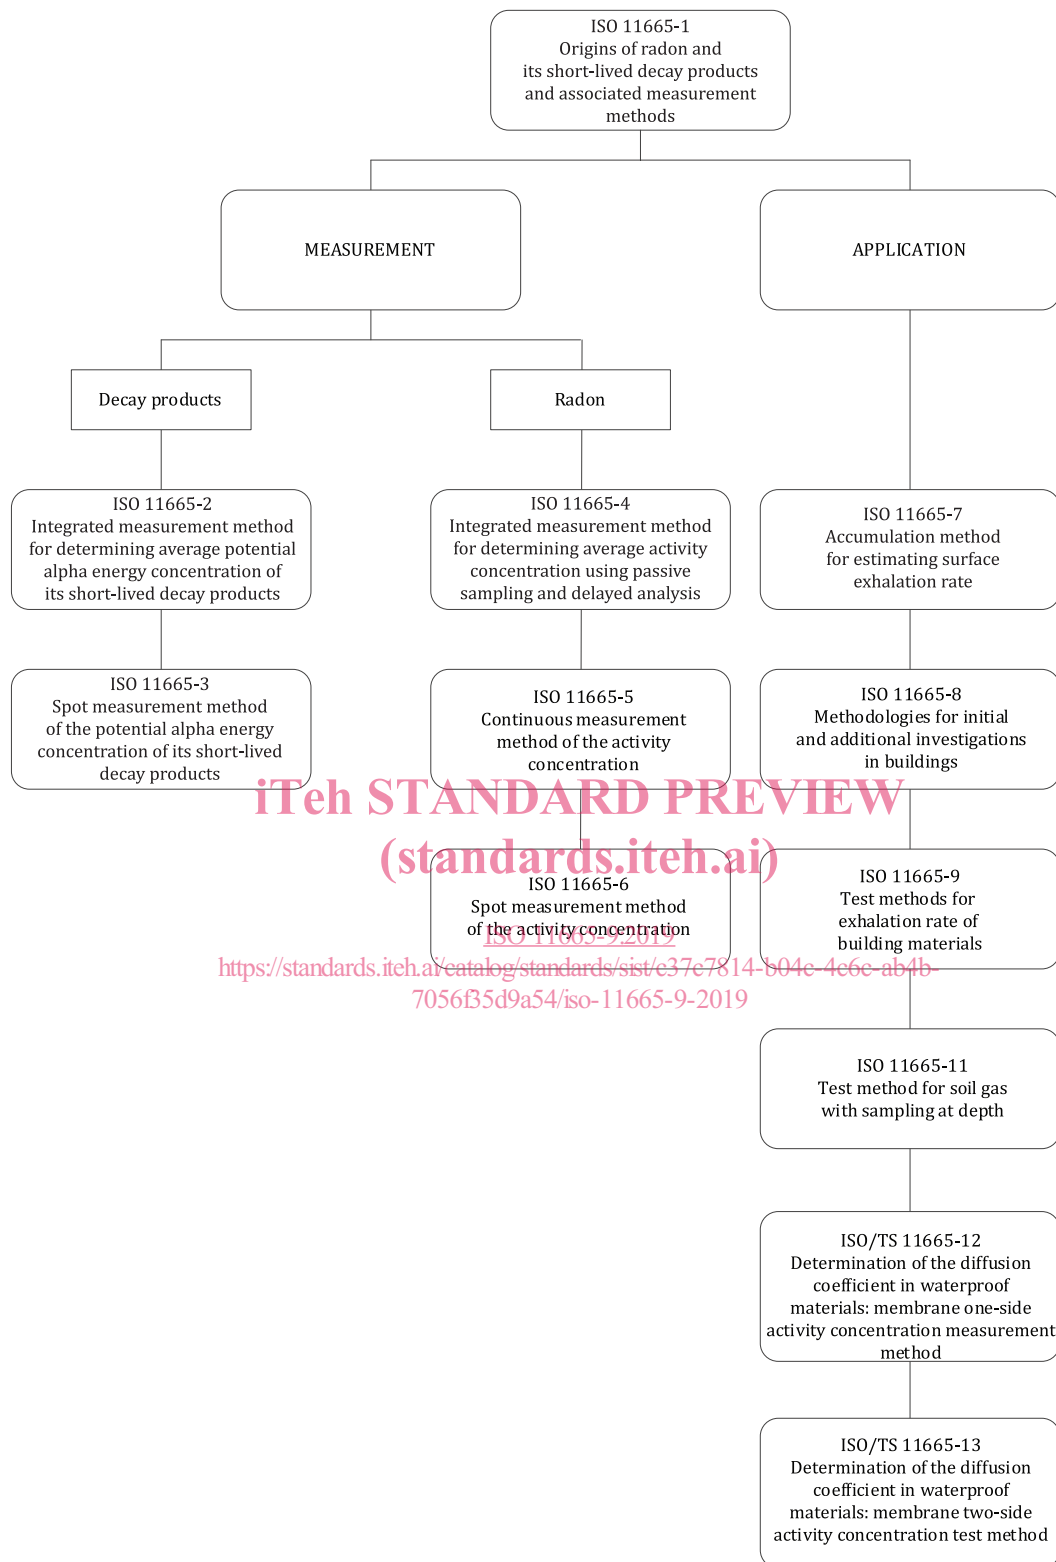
ISO 11665-1
Origins of radon and its short-lived decay products and associated measurement methods

MEASUREMENT

APPLICATION

Decay products

Radon

ISO 11665-2
Integrated measurement method for determining average potential alpha energy concentration of its short-lived decay products

ISO 11665-4
Integrated measurement method for determining average activity concentration using passive sampling and delayed analysis

ISO 11665-7
Accumulation method for estimating surface exhalation rate

ISO 11665-3
Spot measurement method of the potential alpha energy concentration of its short-lived decay products

ISO 11665-5
Continuous measurement method of the activity concentration

ISO 11665-8
Methodologies for initial and additional investigations in buildings

iTeh STANDARD PREVIEW
(standards.iteh.ai)

ISO 11665-6
Spot measurement method of the activity concentration

ISO 11665-9
Test methods for exhalation rate of building materials

ISO 11665-9:2019
https://standards.iteh.ai/catalog/standards/sist/c37c7814-b04c-4c6c-ab4b-7056f35d9a54/iso-11665-9-2019

ISO 11665-11
Test method for soil gas with sampling at depth

ISO/TS 11665-12
Determination of the diffusion coefficient in waterproof materials: membrane one-side activity concentration measurement method

ISO/TS 11665-13
Determination of the diffusion coefficient in waterproof materials: membrane two-side activity concentration test method